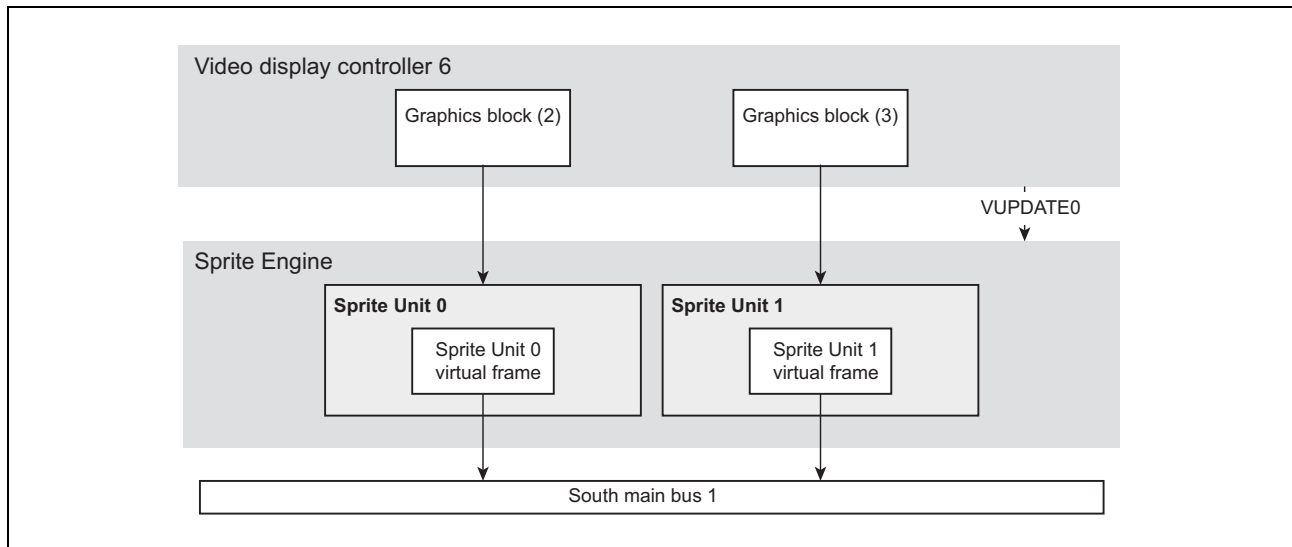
Video display controller 6

Graphics block (2)

Graphics block (3)

VUPDATE0

Sprite Engine

**Sprite Unit 0**

Sprite Unit 0 virtual frame

**Sprite Unit 1**

Sprite Unit 1 virtual frame

South main bus 1